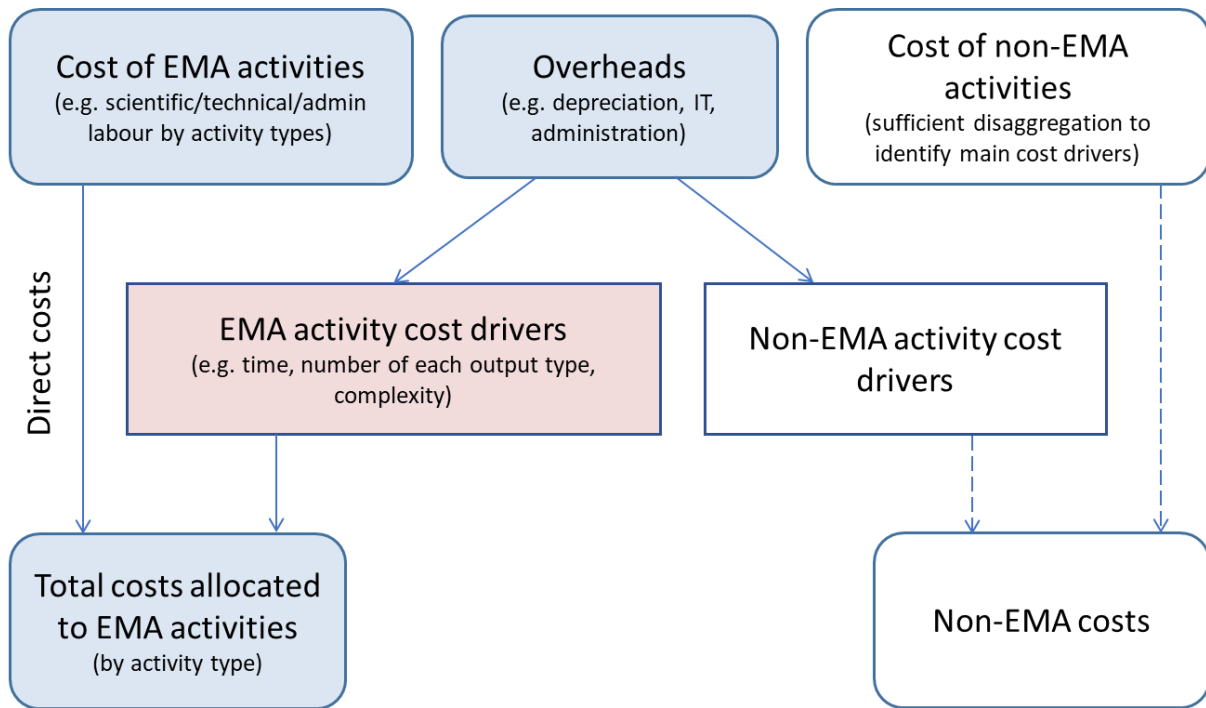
Cost of EMA activities
(e.g. scientific/technical/admin labour by activity types)

Overheads
(e.g. depreciation, IT, administration)

Cost of non-EMA activities
(sufficient disaggregation to identify main cost drivers)

Direct costs

EMA activity cost drivers
(e.g. time, number of each output type, complexity)

Non-EMA activity cost drivers

Total costs allocated to EMA activities
(by activity type)

Non-EMA costs